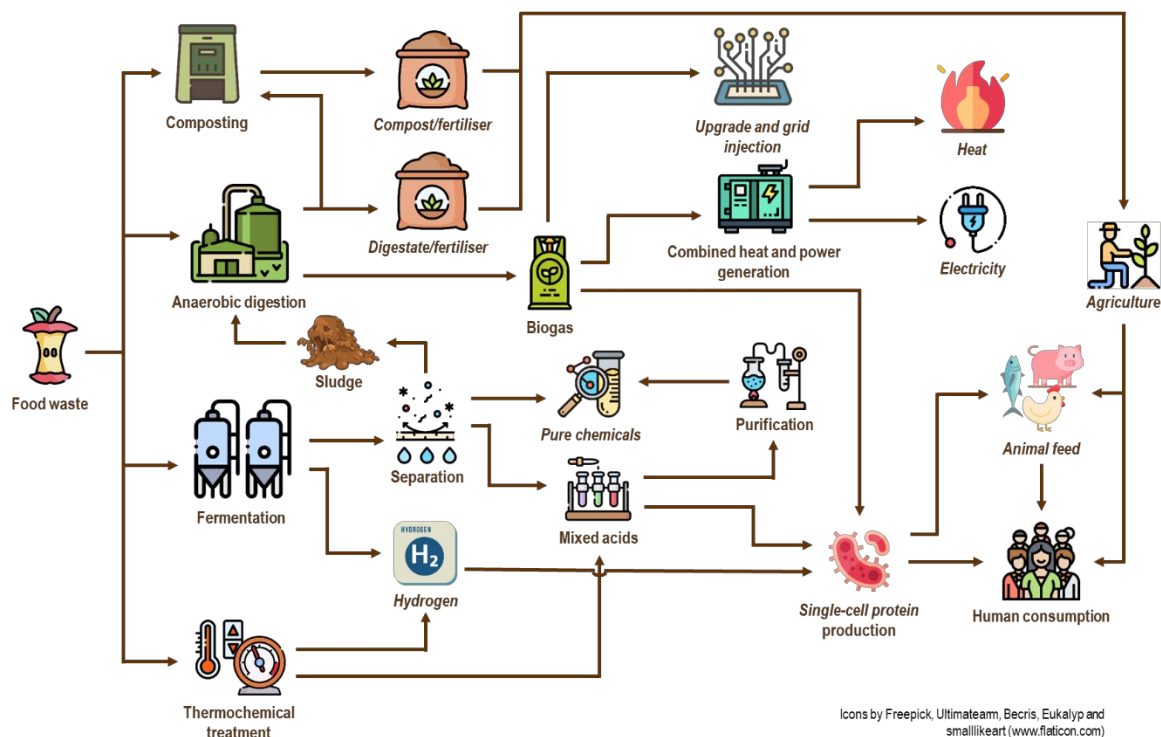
Composting

Compost/fertiliser

Upgrade and grid injection

Heat

Digestate/fertiliser

Combined heat and power generation

Electricity

Agriculture

Anaerobic digestion

Biogas

Food waste

Sludge

Pure chemicals

Purification

Animal feed

Fermentation

Separation

Mixed acids

HYDROGEN

$H_2$

Hydrogen

Single-cell protein production

Human consumption

Thermochemical treatment

Icons by Freepick, Ultimatearn, Becris, Eukalyp and smalllikeart (www.flaticon.com)